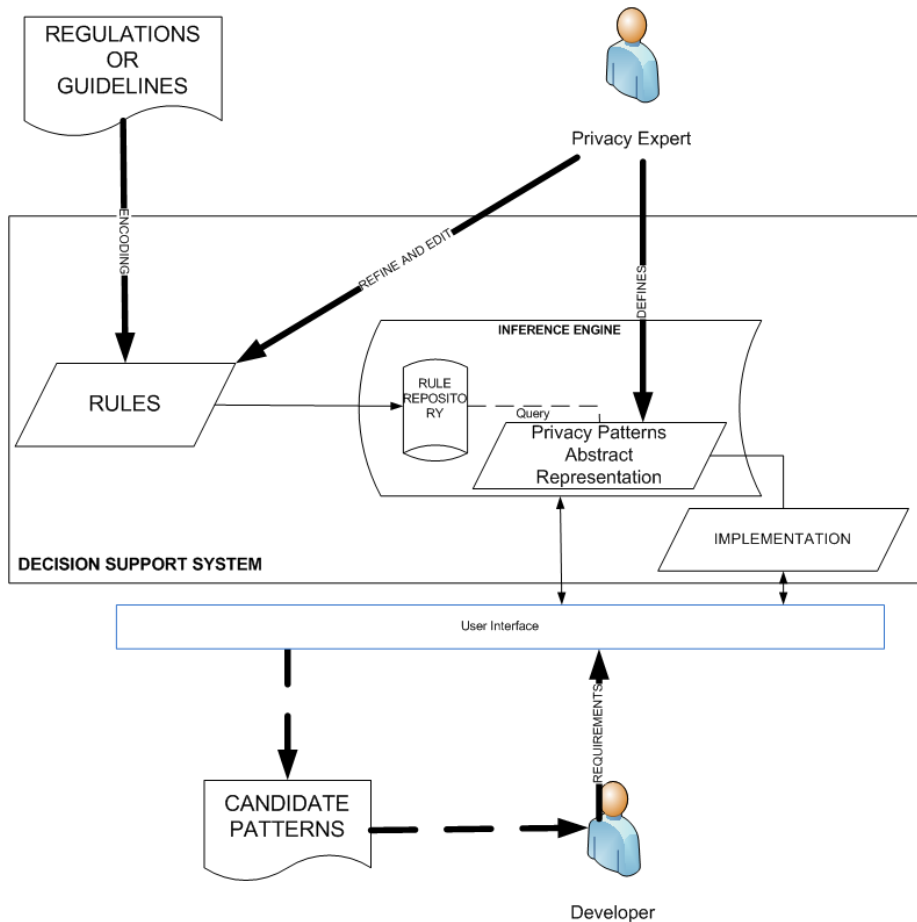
REGULATIONS OR GUIDELINES

Privacy Expert

ENCODING

REFINE AND EDIT

DEFINES

INFERENCE ENGINE

RULES

RULE REPOSITORY

Query

Privacy Patterns Abstract Representation

IMPLEMENTATION

DECISION SUPPORT SYSTEM

User Interface

REQUIREMENTS

CANDIDATE PATTERNS

Developer